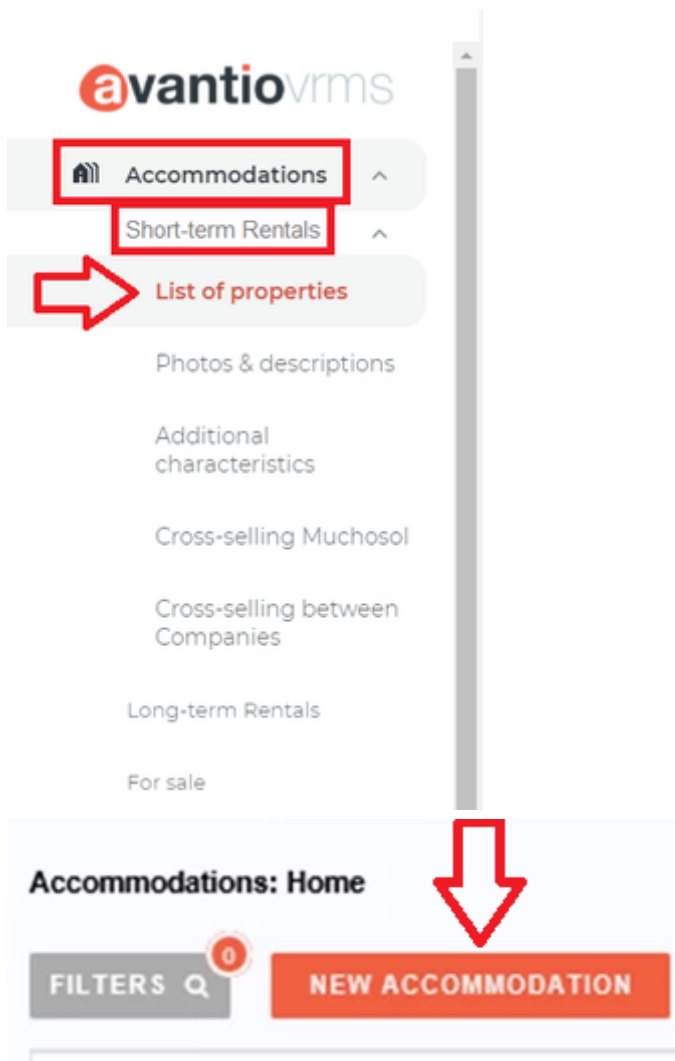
avantiovrms

Accommodations

Short-term Rentals

List of properties

Photos & descriptions

Additional characteristics

Cross-selling Muchosol

Cross-selling between Companies

Long-term Rentals

For sale

Accommodations: Home

FILTERS 0

NEW ACCOMMODATION